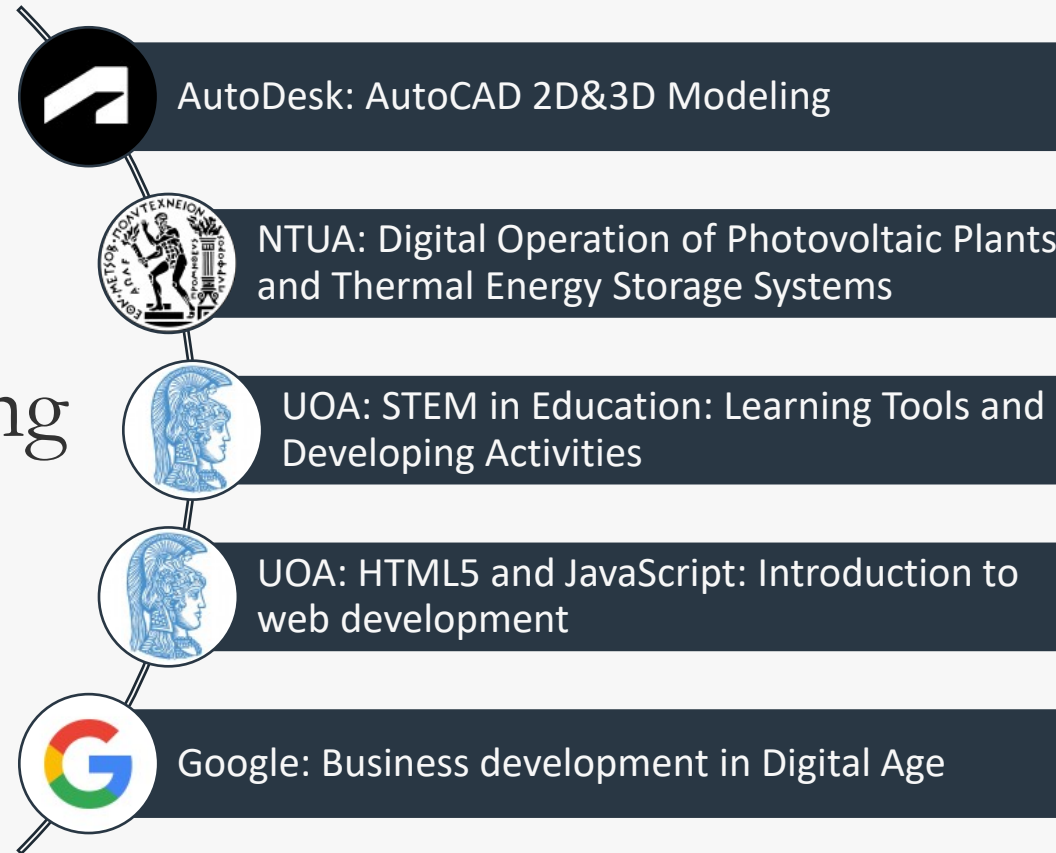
AutoDesk: AutoCAD 2D&3D Modeling

ΕΘΝ. ΜΕΤΣΟΒ. ΠΟΛΥΤΕΧΝΕΙΟΝ

NTUA: Digital Operation of Photovoltaic Plants and Thermal Energy Storage Systems

ng

UOA: STEM in Education: Learning Tools and Developing Activities

UOA: HTML5 and JavaScript: Introduction to web development

Google: Business development in Digital Age